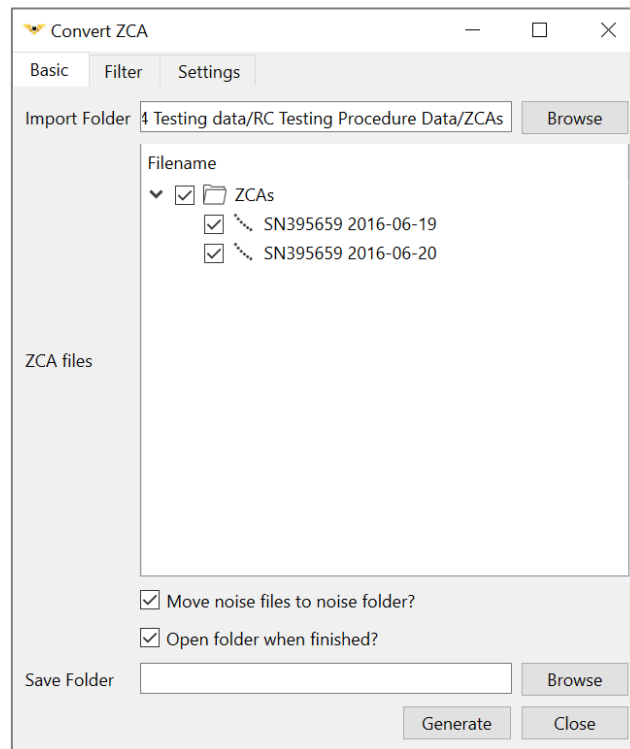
Convert ZCA

Basic Filter Settings

Import Folder 4 Testing data/RC Testing Procedure Data/ZCAs Browse

Filename

ZCAs

SN395659 2016-06-19

SN395659 2016-06-20

ZCA files

Move noise files to noise folder?

Open folder when finished?

Save Folder Browse

Generate Close